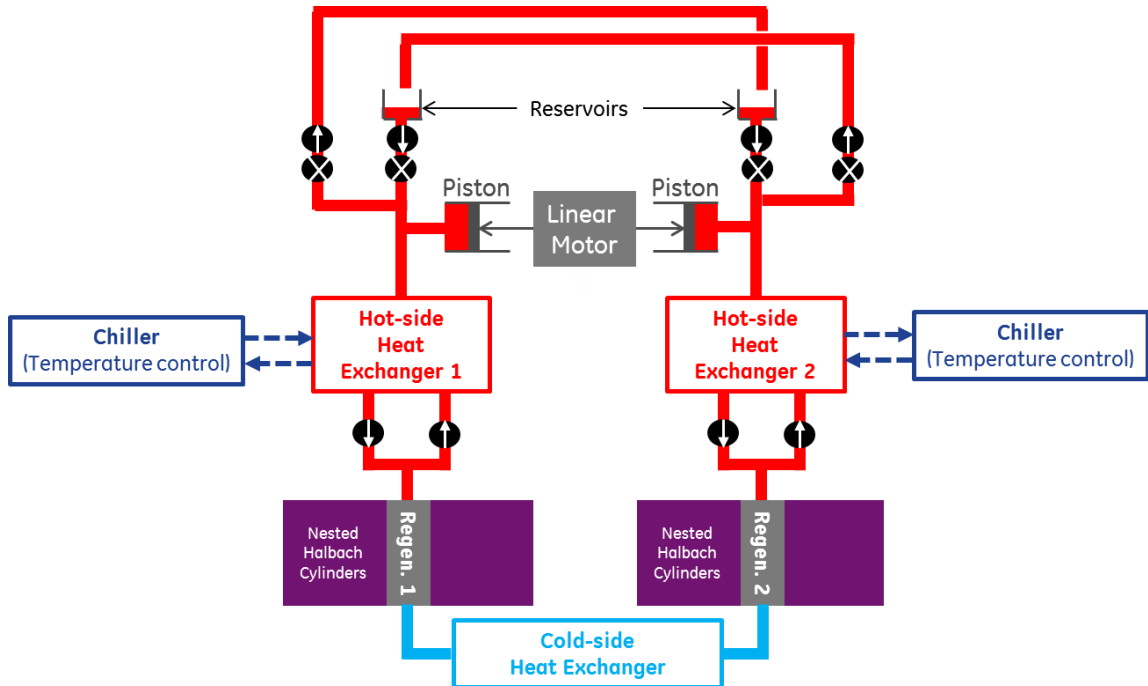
Reservoirs

Piston

Linear Motor

Piston

Chiller
(Temperature control)

Hot-side Heat Exchanger 1

Hot-side Heat Exchanger 2

Chiller
(Temperature control)

Nested Halbach Cylinders

Regen. 1

Nested Halbach Cylinders

Regen. 2

Cold-side Heat Exchanger